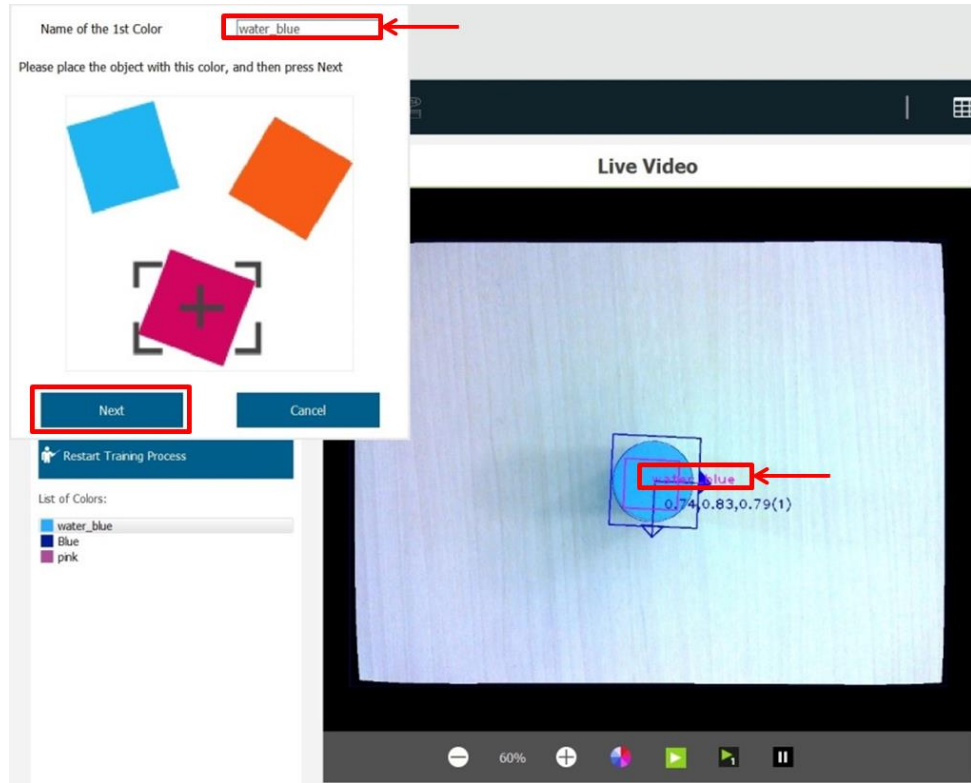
Name of the 1st Color water_blue

Please place the object with this color, and then press Next

Next

Cancel

Restart Training Process

List of Colors:

water_blue
Blue
pink

Live Video

water_blue
0.74,0.83,0.79(1)

60%